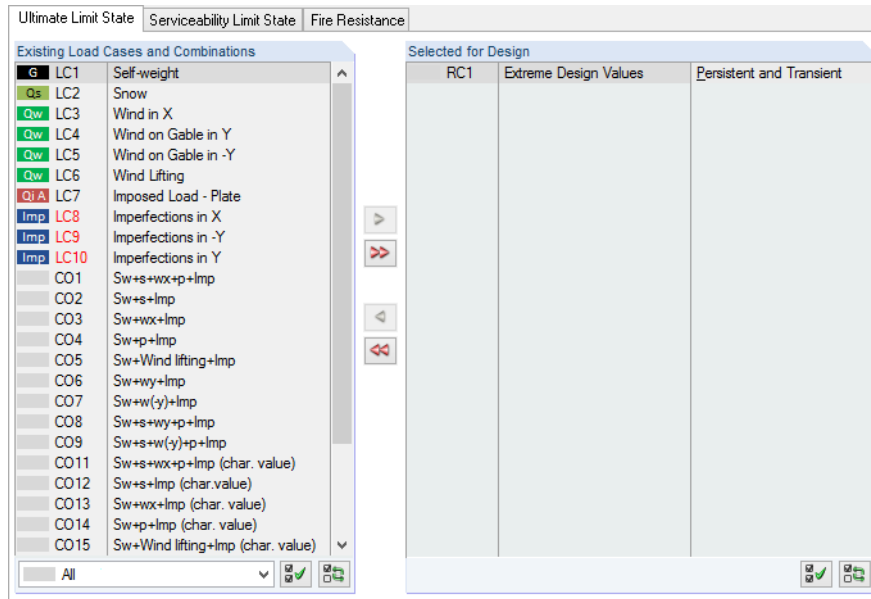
Ultimate Limit State | Serviceability Limit State | Fire Resistance

Existing Load Cases and Combinations

| | | |
|---|---|---|
| G | LC1 | Self-weight |
| Qs | LC2 | Snow |
| Qw | LC3 | Wind in X |
| Qw | LC4 | Wind on Gable in Y |
| Qw | LC5 | Wind on Gable in -Y |
| Qw | LC6 | Wind Lifting |
| Qi A | LC7 | Imposed Load - Plate |
| Imp | LC8 | Imperfections in X |
| Imp | LC9 | Imperfections in -Y |
| Imp | LC10 | Imperfections in Y |
| | CO1 | Sw+s+wx+p+Imp |
| | CO2 | Sw+s+Imp |
| | CO3 | Sw+wx+Imp |
| | CO4 | Sw+p+Imp |
| | CO5 | Sw+Wind lifting+Imp |
| | CO6 | Sw+wy+Imp |
| | CO7 | Sw+w(-y)+Imp |
| | CO8 | Sw+s+wy+p+Imp |
| | CO9 | Sw+s+w(-y)+p+Imp |
| | CO11 | Sw+s+wx+p+Imp (char. value) |
| | CO12 | Sw+s+Imp (char.value) |
| | CO13 | Sw+wx+Imp (char. value) |
| | CO14 | Sw+p+Imp (char. value) |
| | CO15 | Sw+Wind lifting+Imp (char. value) |

All

Selected for Design

| | | |
|---|---|---|
| RC1 | Extreme Design Values | Persistent and Transient |